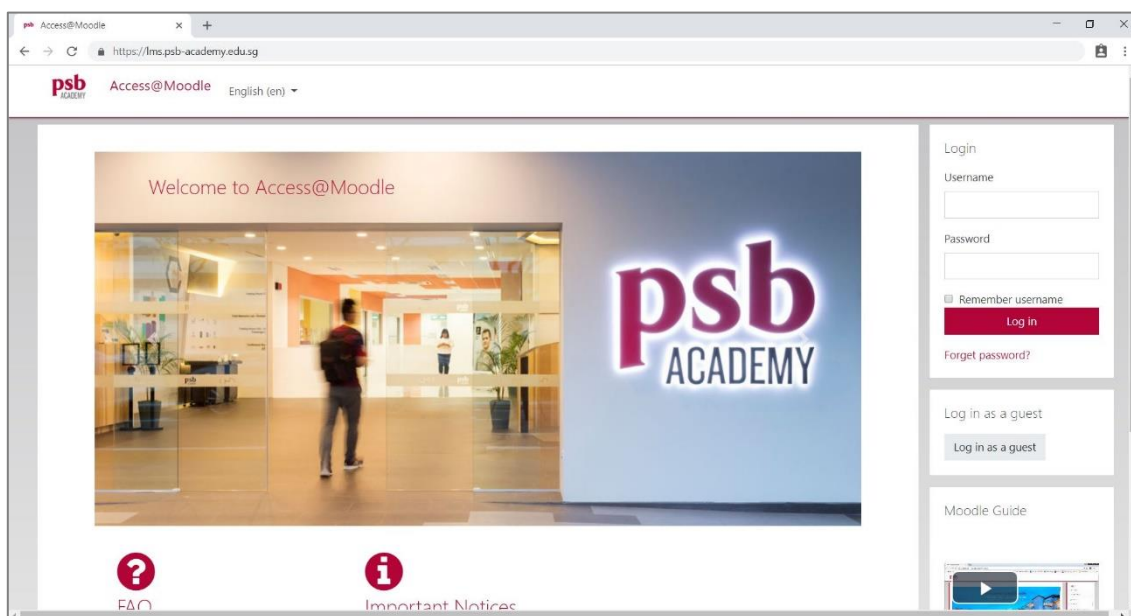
psb Access@Moodle × +

https://lms.psb-academy.edu.sg

psb ACADEMY Access@Moodle English (en)

Welcome to Access@Moodle

psb ACADEMY

FAQ

Important Notices

Login

Username

Password

Remember username

Log in

Forget password?

Log in as a guest

Log in as a guest

Moodle Guide